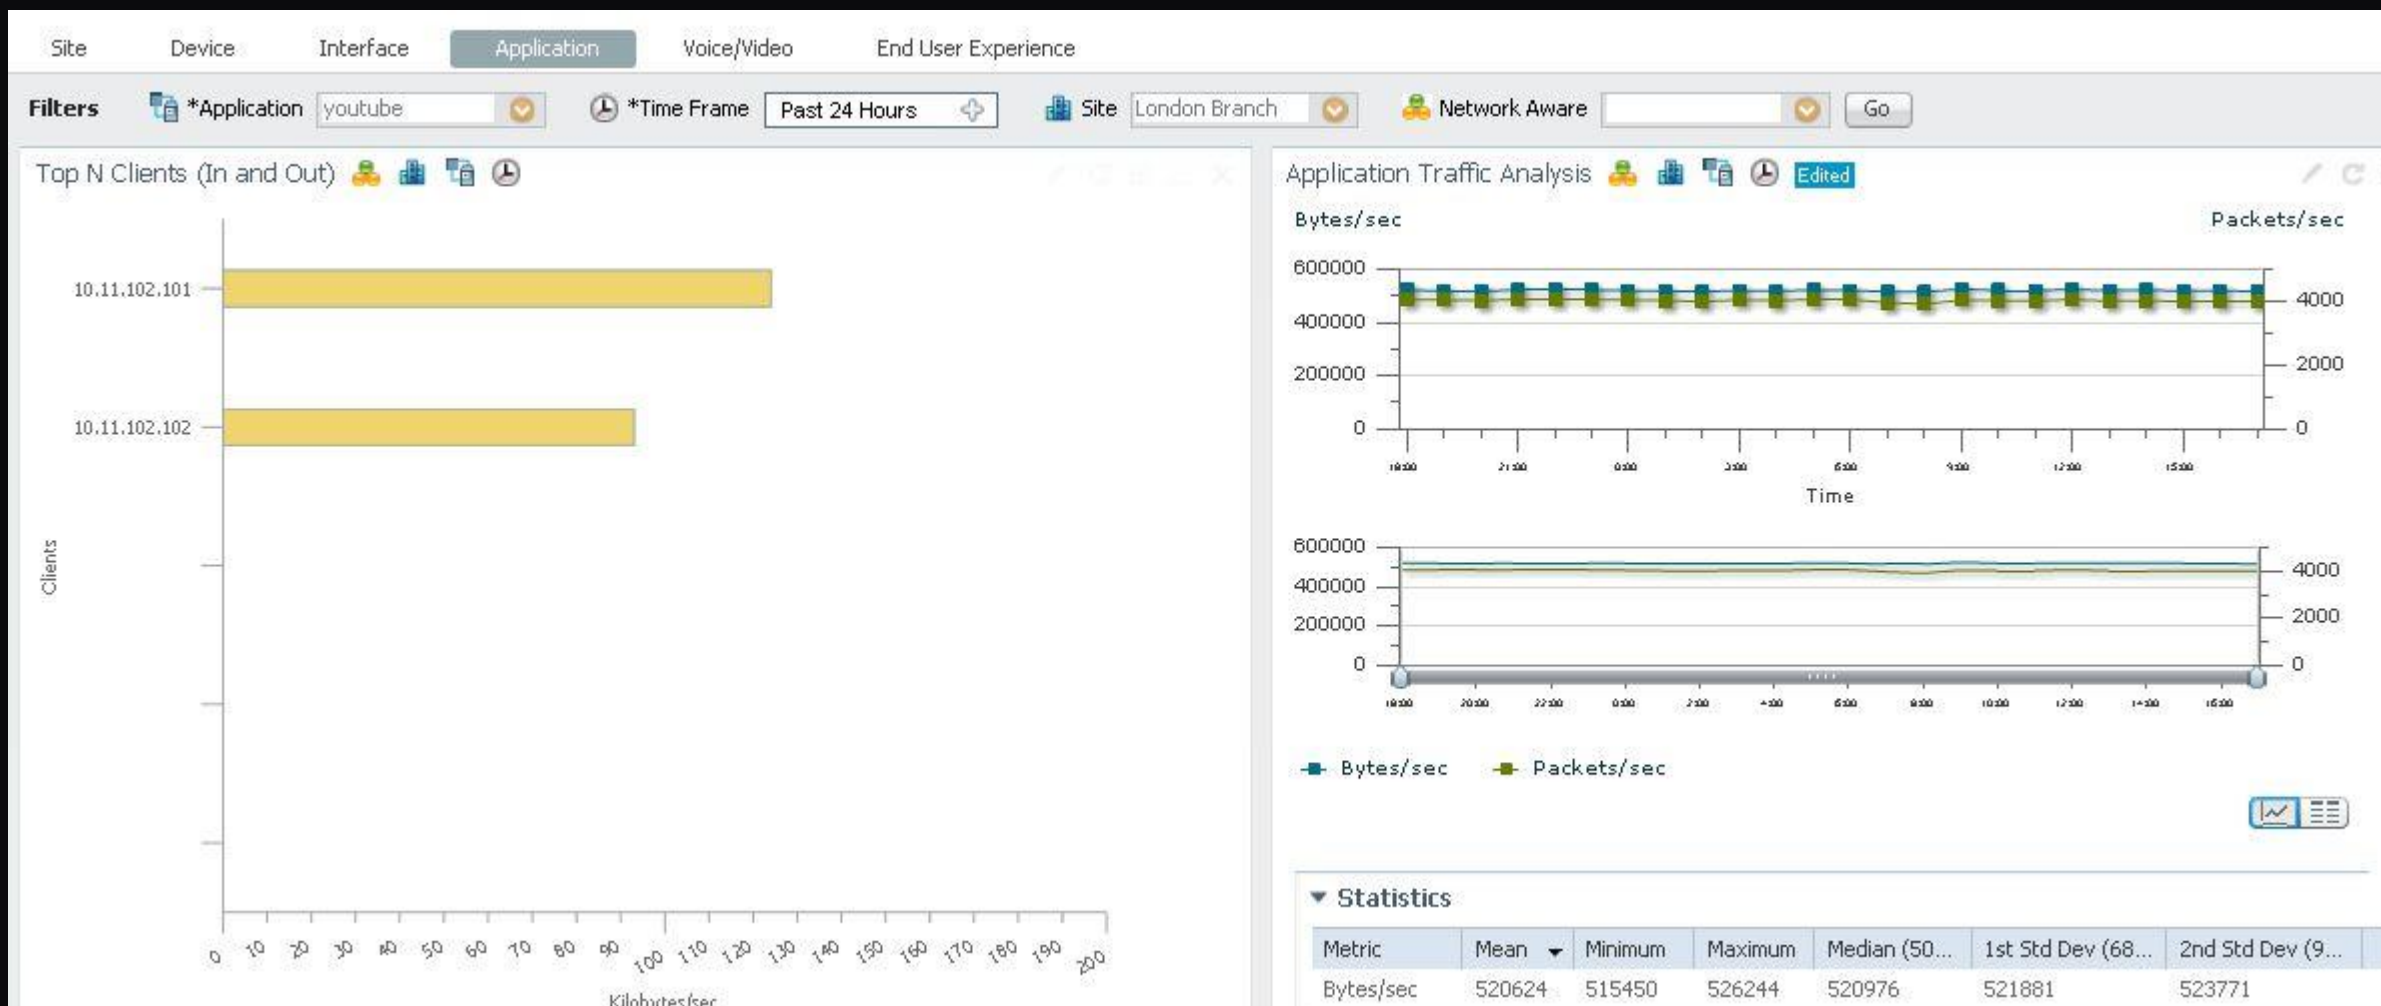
Site Device Interface Application Voice/Video End User Experience

Filters *Application youtube *Time Frame Past 24 Hours Site London Branch Network Aware Go

Top N Clients (In and Out)

10.11.102.101

10.11.102.102

Clients

0 10 20 30 40 50 60 70 80 90 100 110 120 130 140 150 160 170 180 190 200

Kilobytes/sec

Application Traffic Analysis Edited

Bytes/sec Packets/sec

600000 400000 200000 0

4000 2000 0

18:00 21:00 0:00 3:00 6:00 9:00 12:00 15:00

Time

600000 400000 200000 0

4000 2000 0

18:00 20:00 22:00 0:00 2:00 4:00 6:00 8:00 10:00 12:00 14:00 16:00

Bytes/sec Packets/sec

Statistics

| Metric | Mean | Minimum | Maximum | Median (50... | 1st Std Dev (68... | 2nd Std Dev (9... |
|---|---|---|---|---|---|---|
| Bytes/sec | 520624 | 515450 | 526244 | 520976 | 521881 | 523771 |